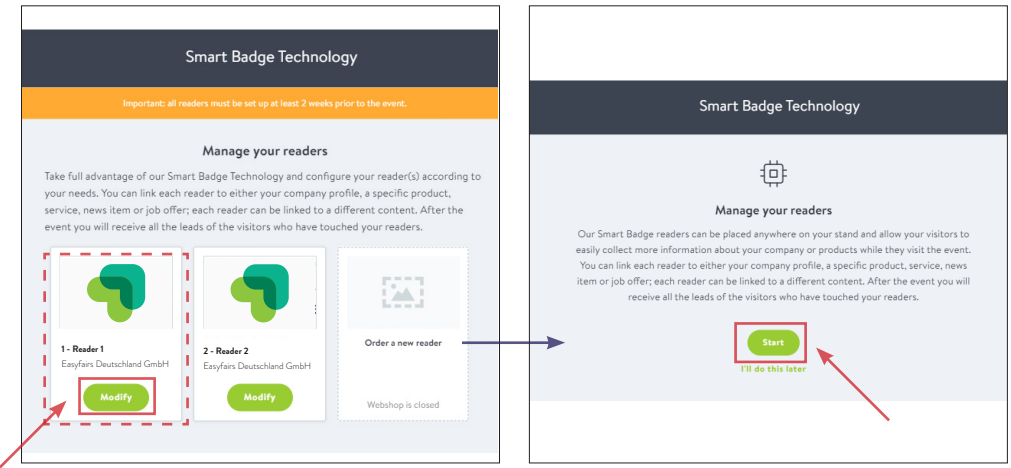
Smart Badge Technology

Important: all readers must be set up at least 2 weeks prior to the event.

Manage your readers

Take full advantage of our Smart Badge Technology and configure your reader(s) according to your needs. You can link each reader to either your company profile, a specific product, service, news item or job offer; each reader can be linked to a different content. After the event you will receive all the leads of the visitors who have touched your readers.

1 - Reader 1
Easyfairs Deutschland GmbH
Modify

2 - Reader 2
Easyfairs Deutschland GmbH
Modify

Order a new reader

Webshop is closed

Smart Badge Technology

Manage your readers

Our Smart Badge readers can be placed anywhere on your stand and allow your visitors to easily collect more information about your company or products while they visit the event. You can link each reader to either your company profile, a specific product, service, news item or job offer; each reader can be linked to a different content. After the event you will receive all the leads of the visitors who have touched your readers.

Start

I'll do this later